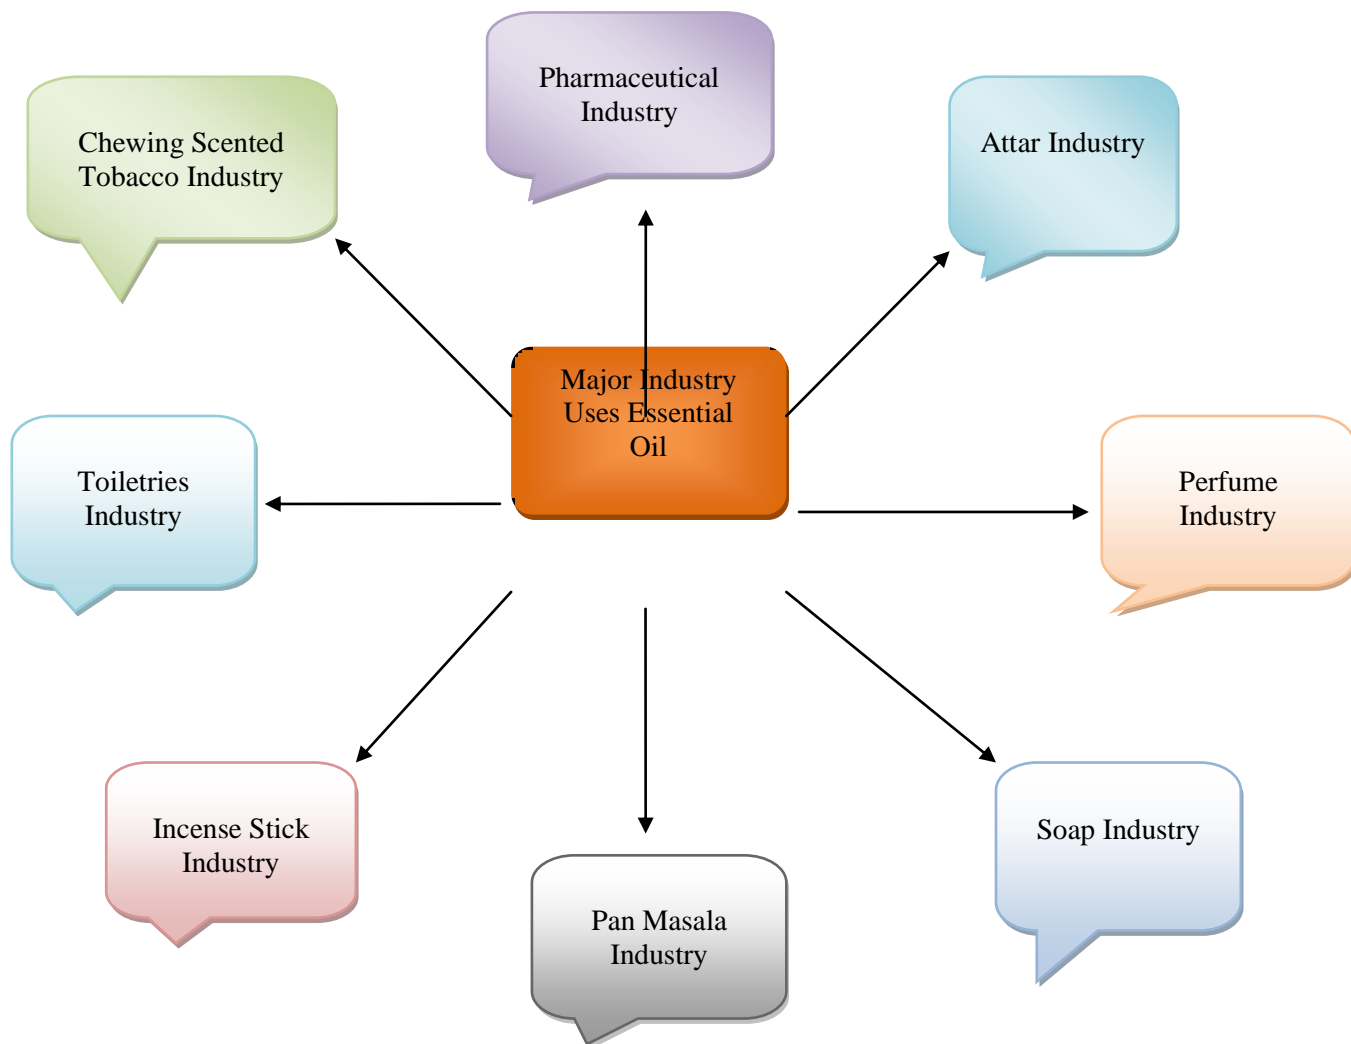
Chewing Scented Tobacco Industry

Pharmaceutical Industry

Attar Industry

Toiletries Industry

Major Industry Uses Essential Oil

Perfume Industry

Incense Stick Industry

Pan Masala Industry

Soap Industry